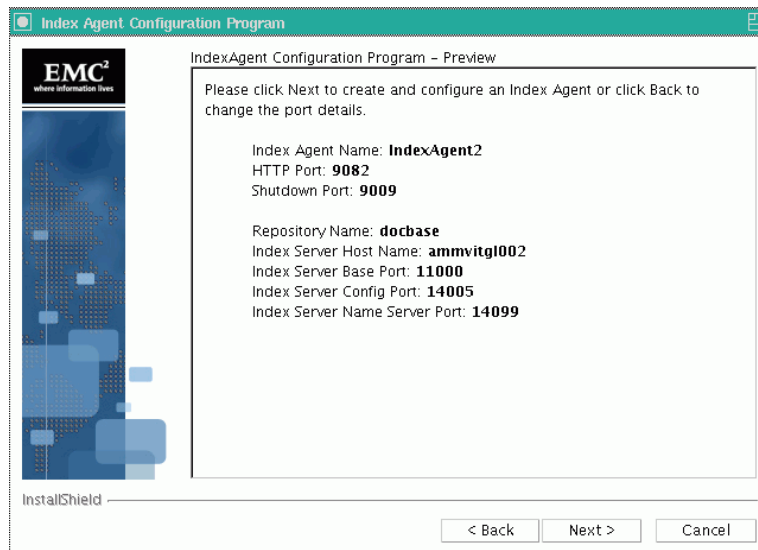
Index Agent Configuration Program

$EMC^2$
where information lives

IndexAgent Configuration Program - Preview

Please click Next to create and configure an Index Agent or click Back to change the port details.

Index Agent Name: **IndexAgent2**
HTTP Port: **9082**
Shutdown Port: **9009**

Repository Name: **docbase**
Index Server Host Name: **ammvitgl002**
Index Server Base Port: **11000**
Index Server Config Port: **14005**
Index Server Name Server Port: **14099**

InstallShield

< Back
Next >
Cancel